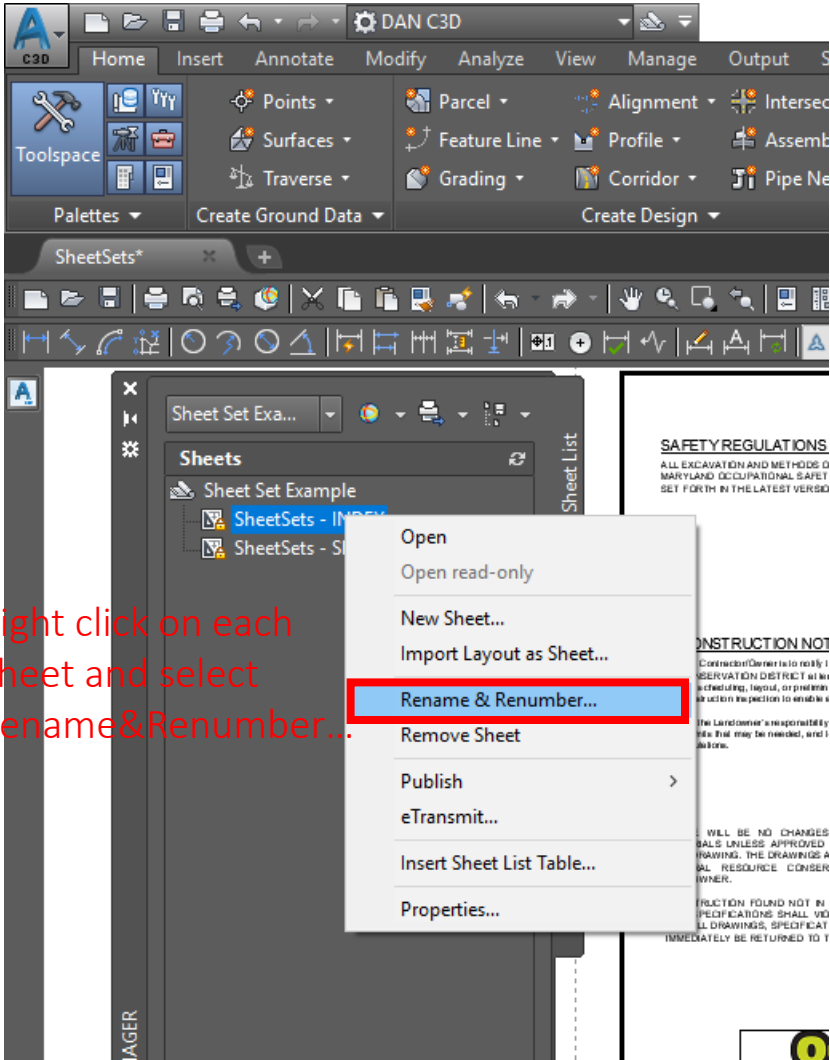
C3D

DAN C3D

Home Insert Annotate Modify Analyze View Manage Output

Toolspace

Points
Surfaces
Traverse

Parcel
Feature Line
Grading

Alignment
Profile
Corridor

Intersec
Assemb
Pipe Ne

Palettes
Create Ground Data
Create Design

SheetSets*

Sheet Set Exa...

Sheets
Sheet Set Example
SheetSets - INDEX
SheetSets - SI

Sheet List

ight click on each heet and select ename&Renumber...

Open
Open read-only
New Sheet...
Import Layout as Sheet...
Rename & Renumber...
Remove Sheet
Publish
eTransmit...
Insert Sheet List Table...
Properties...

AGER

SAFETY REGULATIONS
ALL EXCAVATION AND METHODS O
MARYLAND OCCUPATIONAL SAFET
SET FORTH IN THE LATEST VERSIO

ONSTRUCTION NOT

Contractor/Owner is to notify
SERVATION DISTRICT at le
scheduling, layout, or prelimin
ruction inspection to enable s

The Landowner's responsibility
mits that may be needed, and
lations.

WILL BE NO CHANGES
SALS UNLESS APPROVED
RAWING. THE DRAWINGS A
L RESOURCE CONSER
WNER.

TRUCTION FOUND NOT IN
SPECIFICATIONS SHALL VO
L DRAWINGS, SPECIFICAT
IMMEDIATELY BE RETURNED TO T